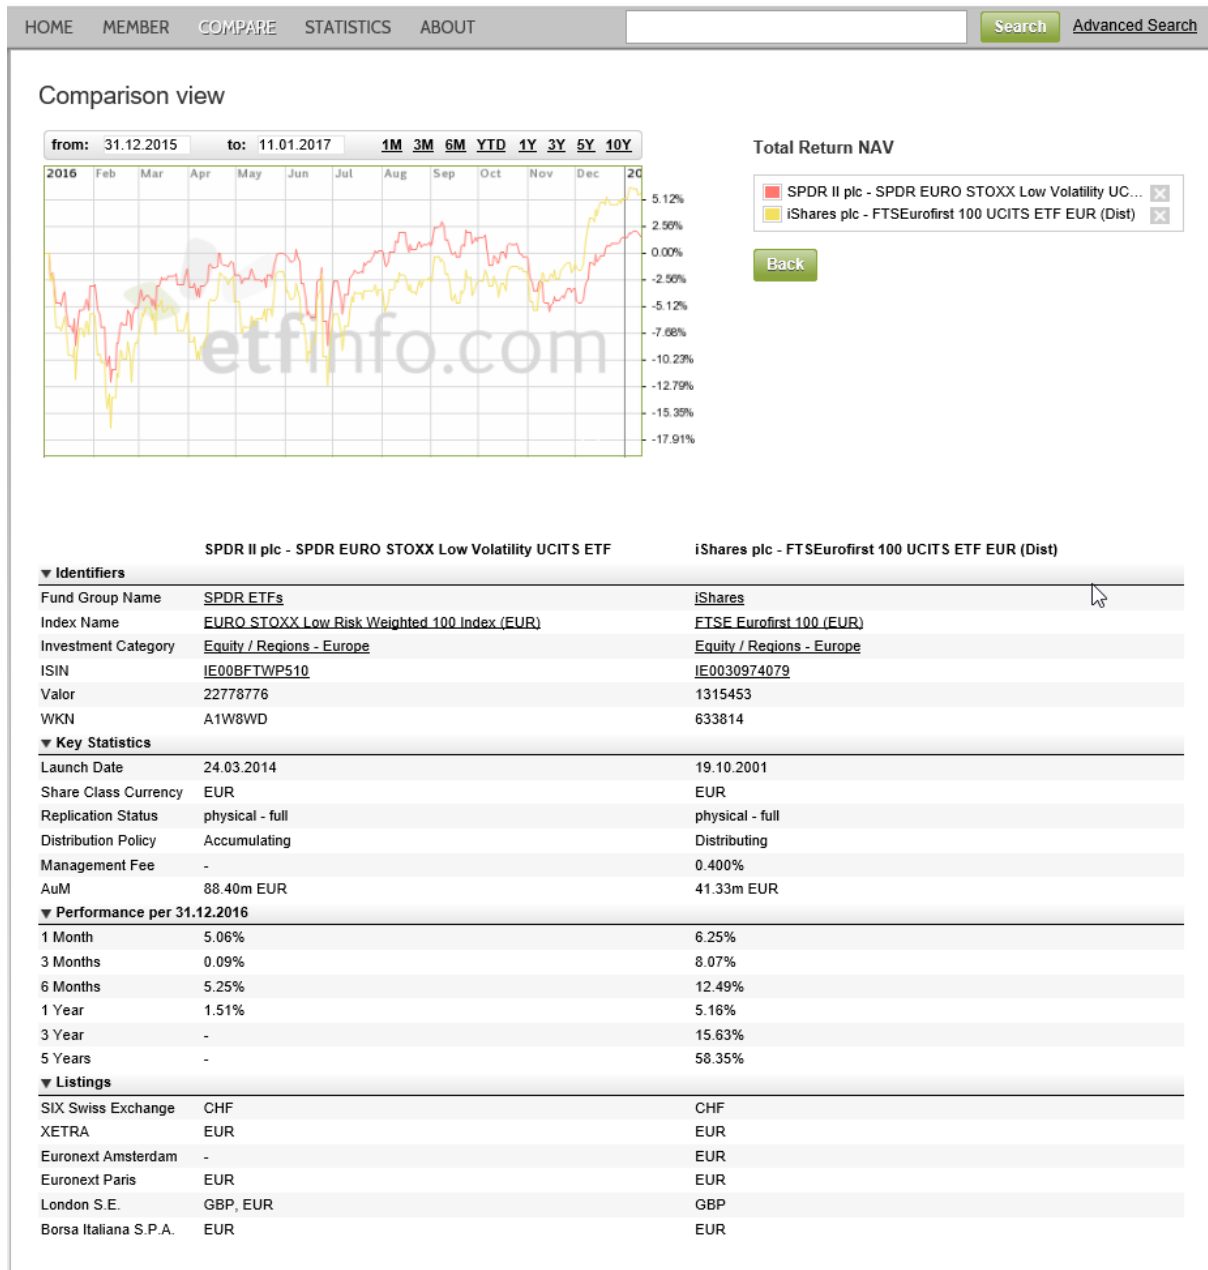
HOME MEMBER COMPARE STATISTICS ABOUT Search Advanced Search

Comparison view

from: 31.12.2015 to: 11.01.2017 1M 3M 6M YTD 1Y 3Y 5Y 10Y

2016 Feb Mar Apr May Jun Jul Aug Sep Oct Nov Dec 20

5.12% 2.56% 0.00% -2.56% -5.12% -7.68% -10.23% -12.79% -15.35% -17.91%

etfinfo.com

Total Return NAV

SPDR II plc - SPDR EURO STOXX Low Volatility UC...
iShares plc - FTSEurofirst 100 UCITS ETF EUR (Dist)

Back

| | SPDR II plc - SPDR EURO STOXX Low Volatility UCITS ETF | iShares plc - FTSEurofirst 100 UCITS ETF EUR (Dist) |
|---|---|---|
| ▼ Identifiers | | |
| Fund Group Name | SPDR ETFs | iShares |
| Index Name | EURO STOXX Low Risk Weighted 100 Index (EUR) | FTSE Eurofirst 100 (EUR) |
| Investment Category | Equity / Regions - Europe | Equity / Regions - Europe |
| ISIN | IE00BFTWP510 | IE0030974079 |
| Valor | 22778776 | 1315453 |
| WKN | A1W8WD | 633814 |
| ▼ Key Statistics | | |
| Launch Date | 24.03.2014 | 19.10.2001 |
| Share Class Currency | EUR | EUR |
| Replication Status | physical - full | physical - full |
| Distribution Policy | Accumulating | Distributing |
| Management Fee | - | 0.400% |
| AuM | 88.40m EUR | 41.33m EUR |
| ▼ Performance per 31.12.2016 | | |
| 1 Month | 5.06% | 6.25% |
| 3 Months | 0.09% | 8.07% |
| 6 Months | 5.25% | 12.49% |
| 1 Year | 1.51% | 5.16% |
| 3 Year | - | 15.63% |
| 5 Years | - | 58.35% |
| ▼ Listings | | |
| SIX Swiss Exchange | CHF | CHF |
| XETRA | EUR | EUR |
| Euronext Amsterdam | - | EUR |
| Euronext Paris | EUR | EUR |
| London S.E. | GBP, EUR | GBP |
| Borsa Italiana S.P.A. | EUR | EUR |